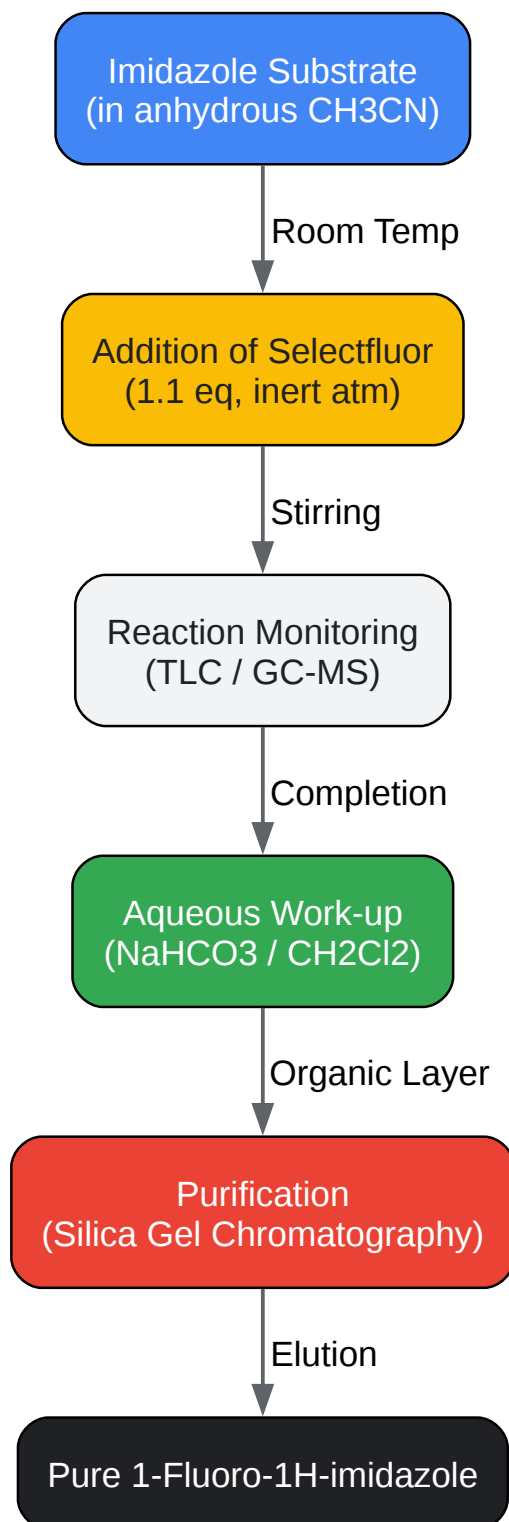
Imidazole Substrate
(in anhydrous CH3CN)

Room Temp

Addition of Selectfluor
(1.1 eq, inert atm)

Stirring

Reaction Monitoring
(TLC / GC-MS)

Completion

Aqueous Work-up
(NaHCO3 / CH2Cl2)

Organic Layer

Purification
(Silica Gel Chromatography)

Elution

Pure 1-Fluoro-1H-imidazole